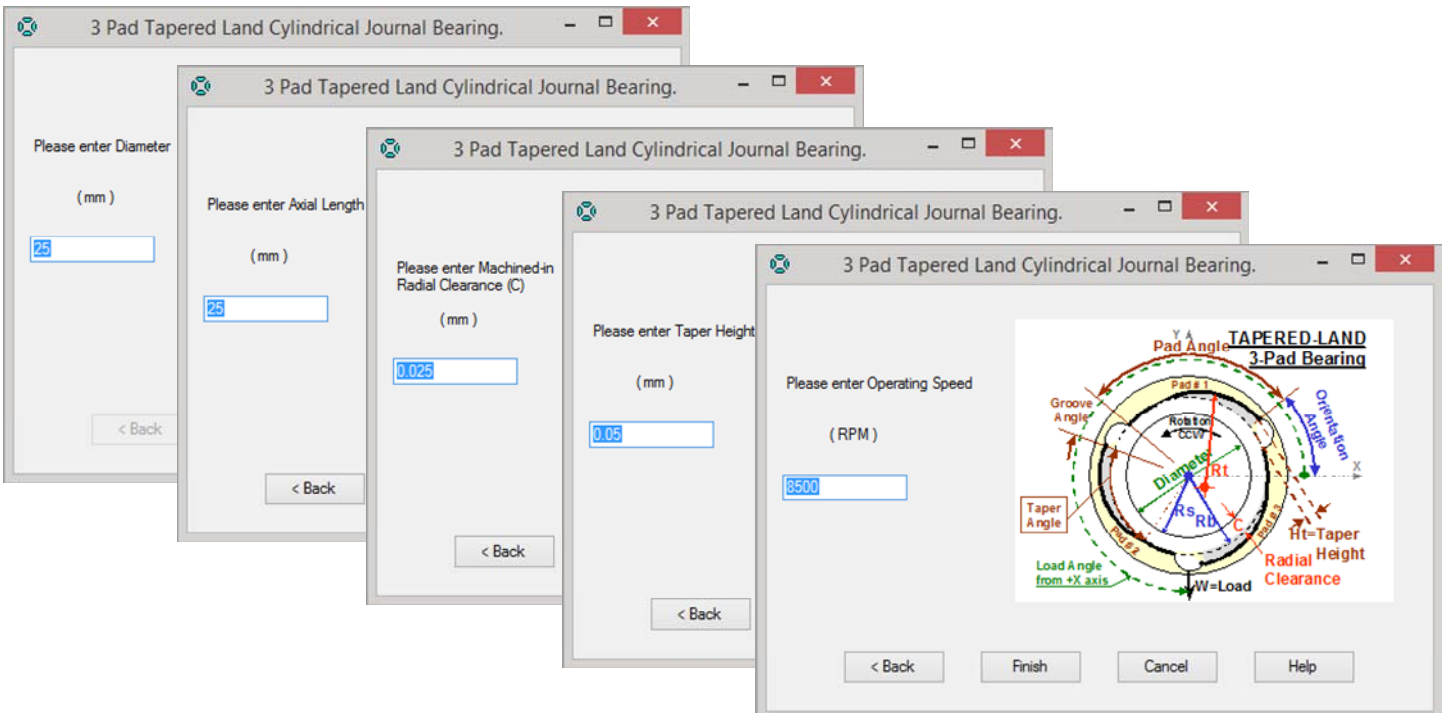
3 Pad Tapered Land Cylindrical Journal Bearing.

Please enter Diameter

( mm )

25

< Back

3 Pad Tapered Land Cylindrical Journal Bearing.

Please enter Axial Length

( mm )

25

< Back

3 Pad Tapered Land Cylindrical Journal Bearing.

Please enter Machined-in Radial Clearance (C)

( mm )

0.025

< Back

3 Pad Tapered Land Cylindrical Journal Bearing.

Please enter Taper Height

( mm )

0.05

< Back

3 Pad Tapered Land Cylindrical Journal Bearing.

Please enter Operating Speed

( RPM )

8500

TAPERED-LAND
3-Pad Bearing

Y
Pad Angle
Pad # 1
Groove Angle
Rotation CCW
Orientation Angle
X
Diameter
Rt
Rs
Rb
C
Taper Angle
Pad # 2
Pad # 3
Ht=Taper Height
Radial Clearance
Load Angle from +X axis
W=Load

< Back
Finish
Cancel
Help